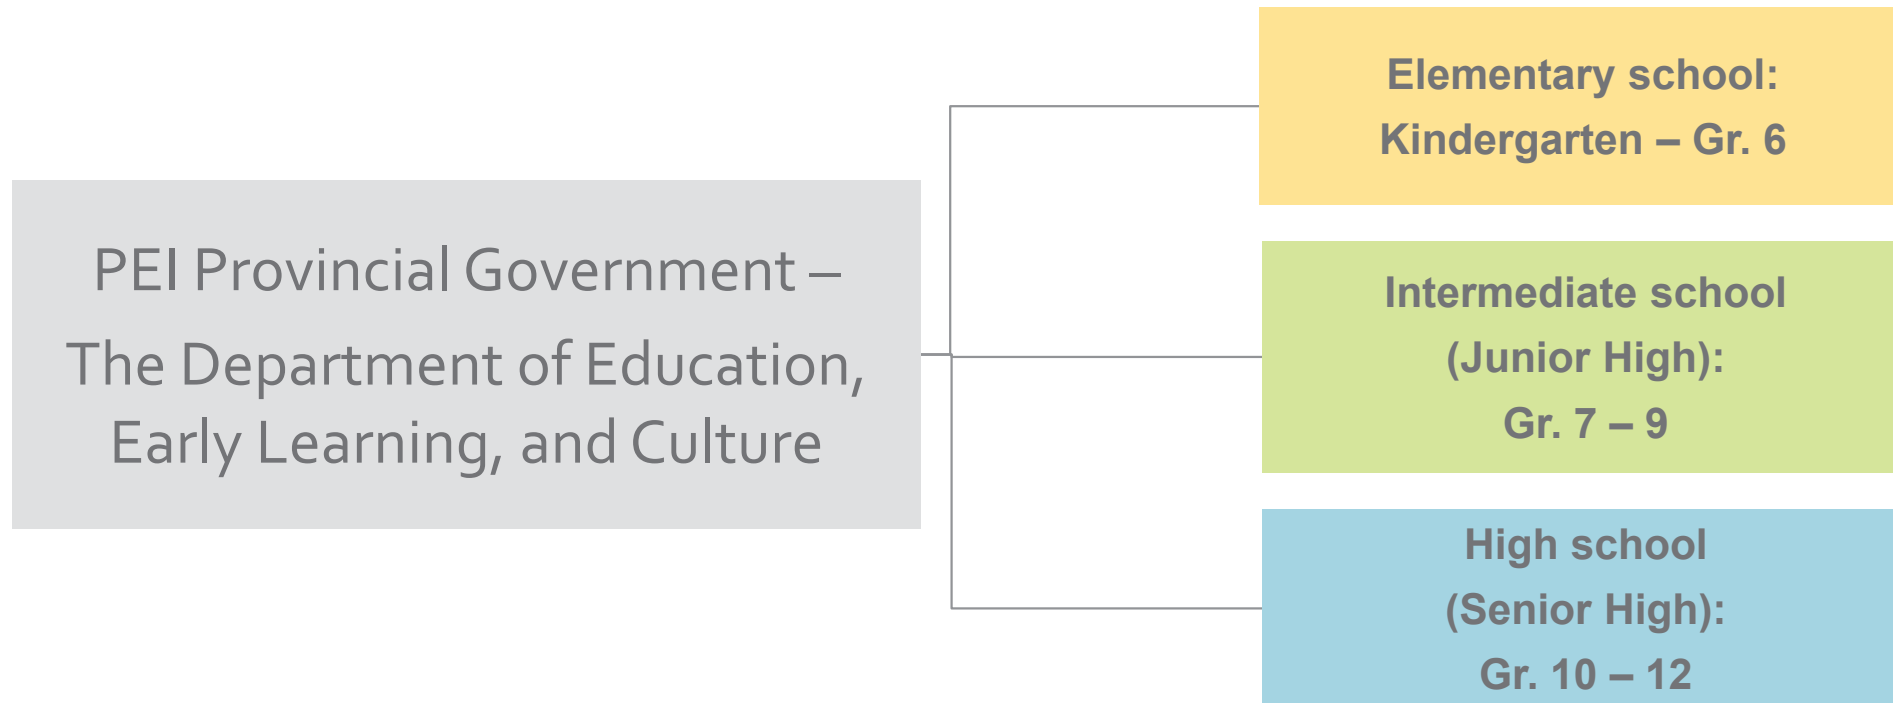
PEI Provincial Government – The Department of Education, Early Learning, and Culture

Elementary school: Kindergarten – Gr. 6

Intermediate school (Junior High): Gr. 7 – 9

High school (Senior High): Gr. 10 – 12